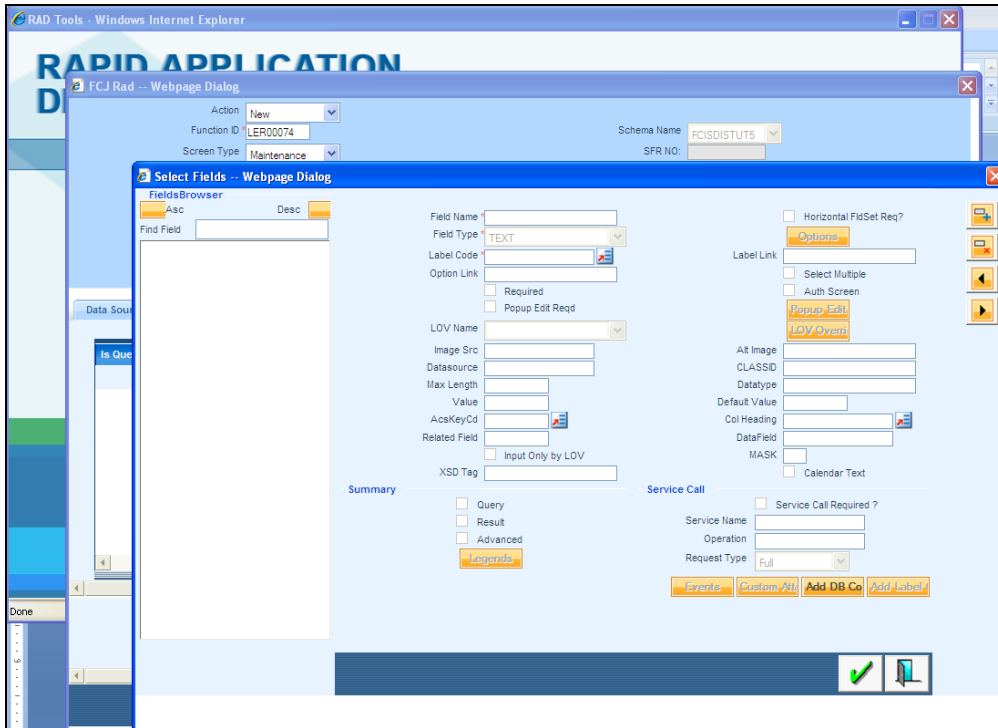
RAD Tools - Windows Internet Explorer

RAPID APPLICATION D

FCJ Rad -- Webpage Dialog

Action New
Function ID * LER00074
Screen Type Maintenance

Schema Name FCISDISTUT5
SFR NO:

Data Sour

Is Que

Done

Select Fields -- Webpage Dialog

FieldsBrowser
Asc
Desc
Find Field

Field Name *
Field Type * TEXT
Label Code *
Option Link
Required
Popup Edit Reqd
LOV Name
Image Src
Datasource
Max Length
Value
AcsKeyCd
Related Field
Input Only by LOV
XSD Tag

Horizontal FldSet Req?
Options
Label Link
Select Multiple
Auth Screen
Popup Edit
LOV Overri
Alt Image
CLASSID
Datatype
Default Value
Col Heading
DataField
MASK
Calendar Text

Summary
Query
Result
Advanced
Legends

Service Call
Service Call Required ?
Service Name
Operation
Request Type Full

Events
Custom Att
Add DB Co
Add Label